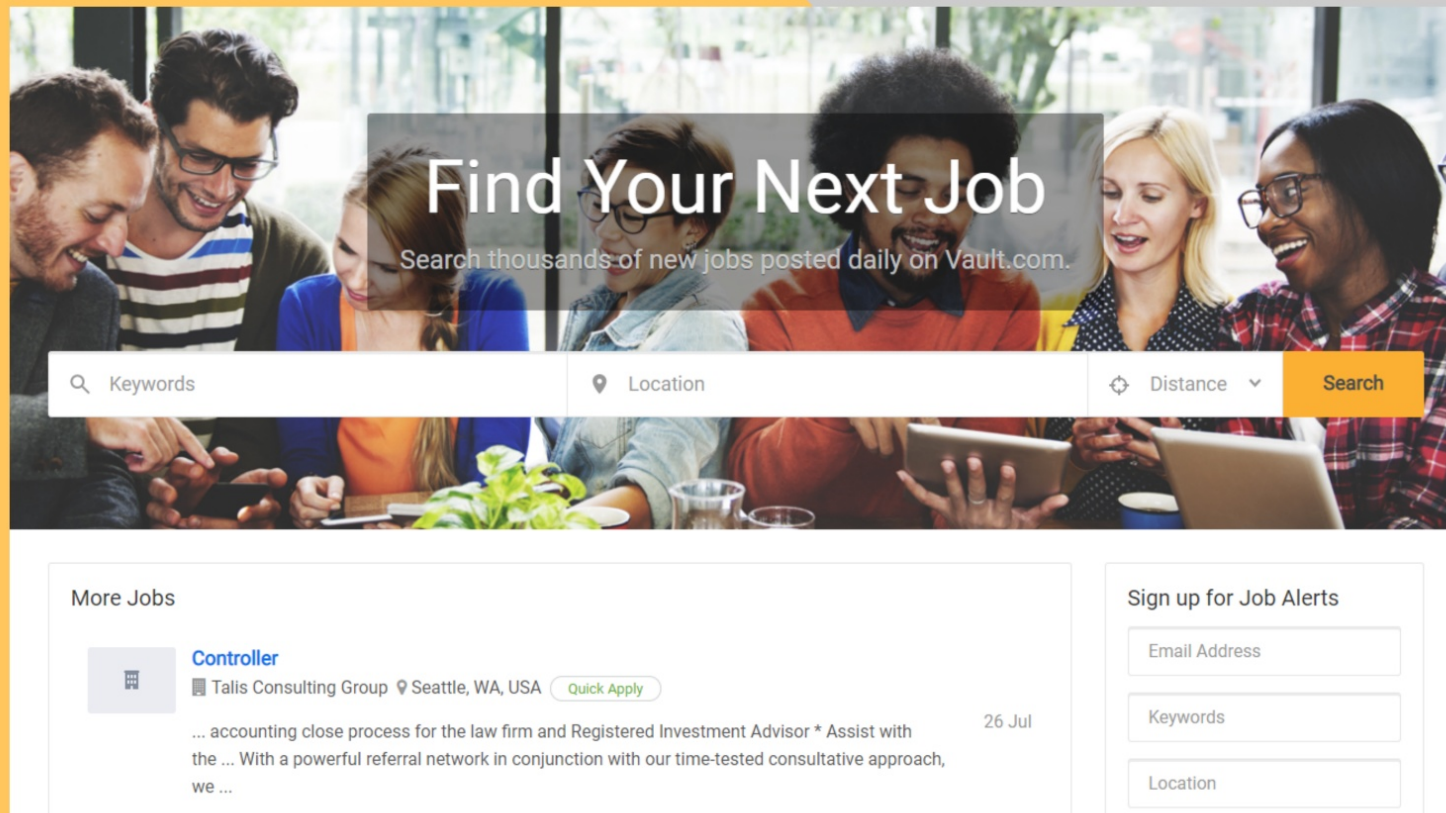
Find Your Next Job

Search thousands of new jobs posted daily on Vault.com.

Keywords

Location

Distance

Search

More Jobs

Controller

Talis Consulting Group Seattle, WA, USA Quick Apply

... accounting close process for the law firm and Registered Investment Advisor * Assist with the ... With a powerful referral network in conjunction with our time-tested consultative approach, we ...

26 Jul

Sign up for Job Alerts

Email Address

Keywords

Location